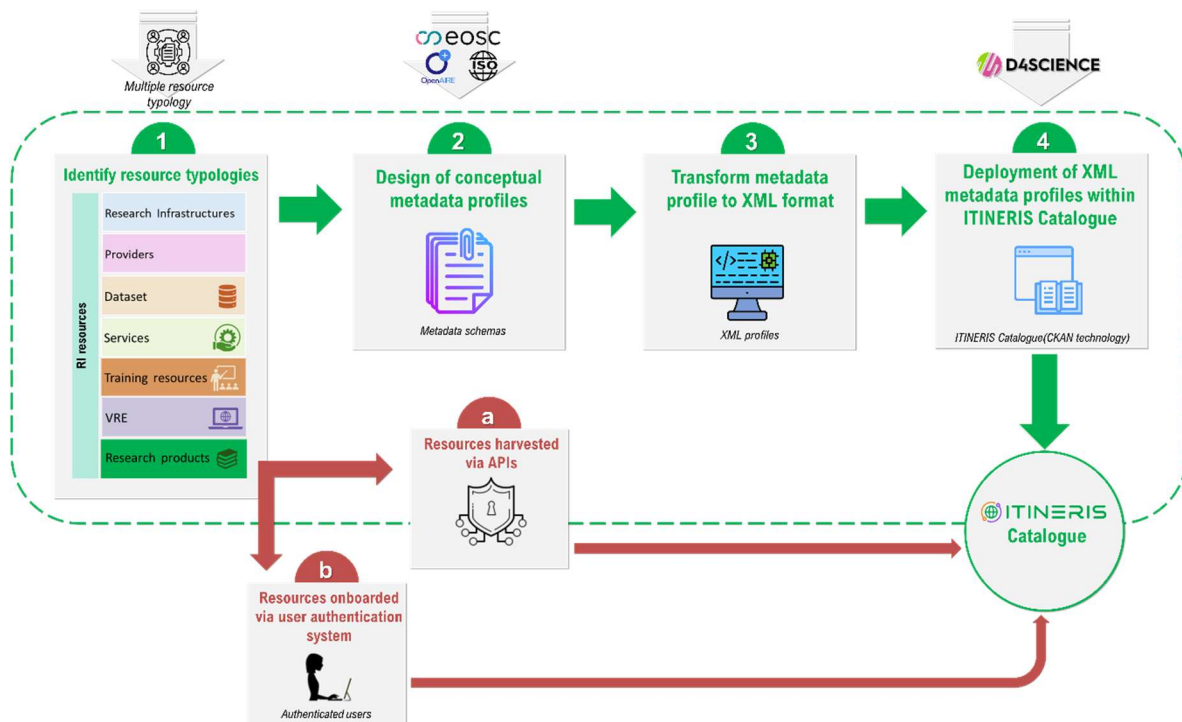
Multiple resource typology

eosc

OpenAIRE

ISO

D4SCIENCE

1

Identify resource typologies

RI resources

Research Infrastructures

Providers

Dataset

Services

Training resources

VRE

Research products

2

Design of conceptual metadata profiles

Metadata schemas

3

Transform metadata profile to XML format

XML profiles

4

Deployment of XML metadata profiles within ITINERIS Catalogue

ITINERIS Catalogue(CKAN technology)

a

Resources harvested via APIs

b

Resources onboarded via user authentication system

Authenticated users

ITINERIS

Catalogue